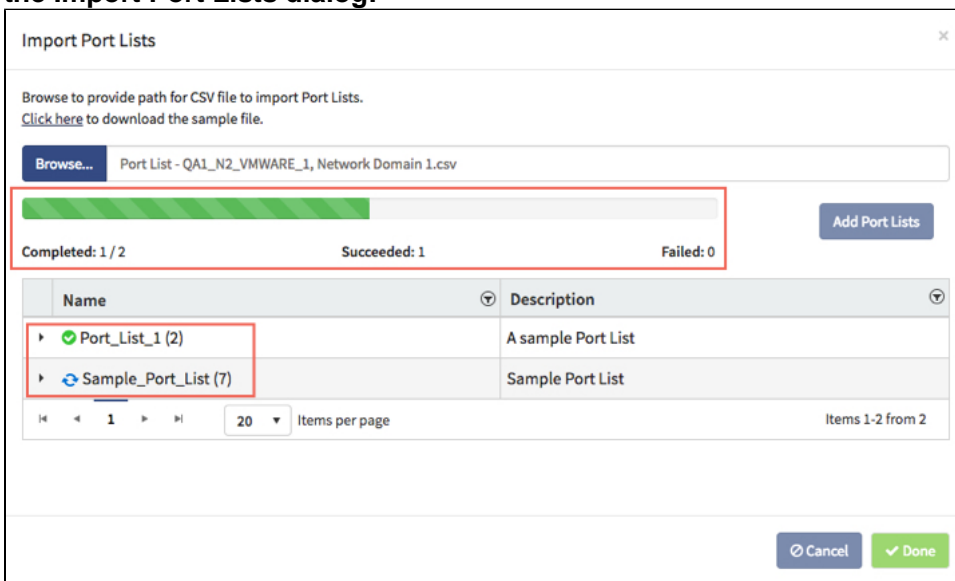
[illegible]

Import Port Lists

×

Browse to provide path for CSV file to import Port Lists.
Click here to download the sample file.

Browse... Port List - QA1_N2_VMWARE_1, Network Domain 1.csv

Add Port Lists

Completed: 1 / 2 Succeeded: 1 Failed: 0

| Name | Description |
|---|---|
| Port_List_1 (2) | A sample Port List |
| Sample_Port_List (7) | Sample Port List |

1 20 Items per page Items 1-2 from 2

Cancel Done